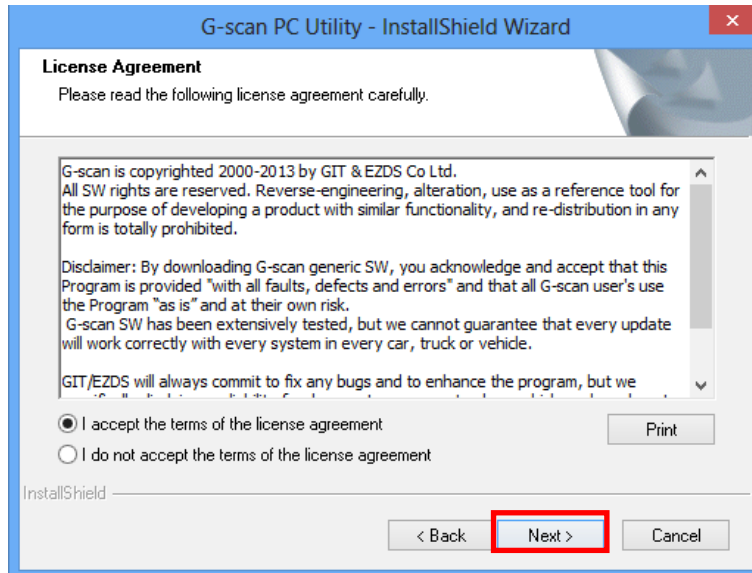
G-scan PC Utility - InstallShield Wizard

License Agreement

Please read the following license agreement carefully.

G-scan is copyrighted 2000-2013 by GIT & EZDS Co Ltd.
All SW rights are reserved. Reverse-engineering, alteration, use as a reference tool for the purpose of developing a product with similar functionality, and re-distribution in any form is totally prohibited.

Disclaimer: By downloading G-scan generic SW, you acknowledge and accept that this Program is provided "with all faults, defects and errors" and that all G-scan user's use the Program "as is" and at their own risk.
G-scan SW has been extensively tested, but we cannot guarantee that every update will work correctly with every system in every car, truck or vehicle.

GIT/EZDS will always commit to fix any bugs and to enhance the program, but we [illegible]

I accept the terms of the license agreement

I do not accept the terms of the license agreement

Print

InstallShield

< Back

Next >

Cancel